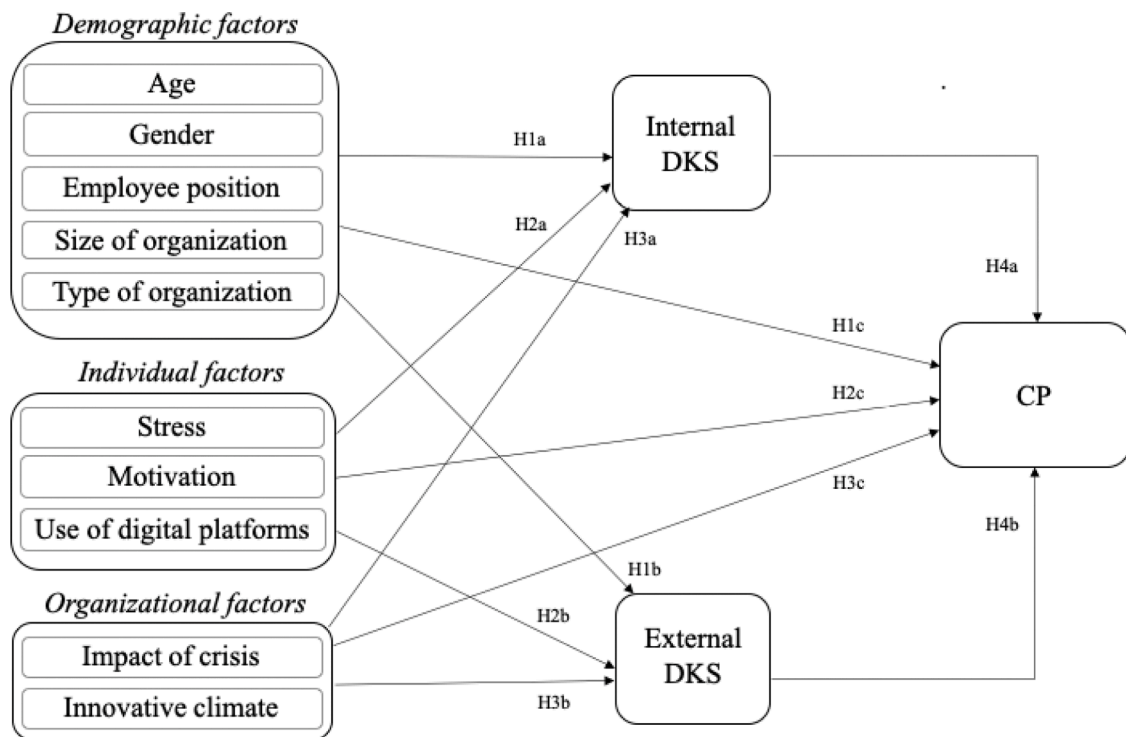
Demographic factors

Age

Gender

Employee position

Size of organization

Type of organization

Individual factors

Stress

Motivation

Use of digital platforms

Organizational factors

Impact of crisis

Innovative climate

H1a

H2a

H3a

Internal DKS

H4a

H1c

H2c

CP

H3c

H4b

H1b

H2b

External DKS

H3b